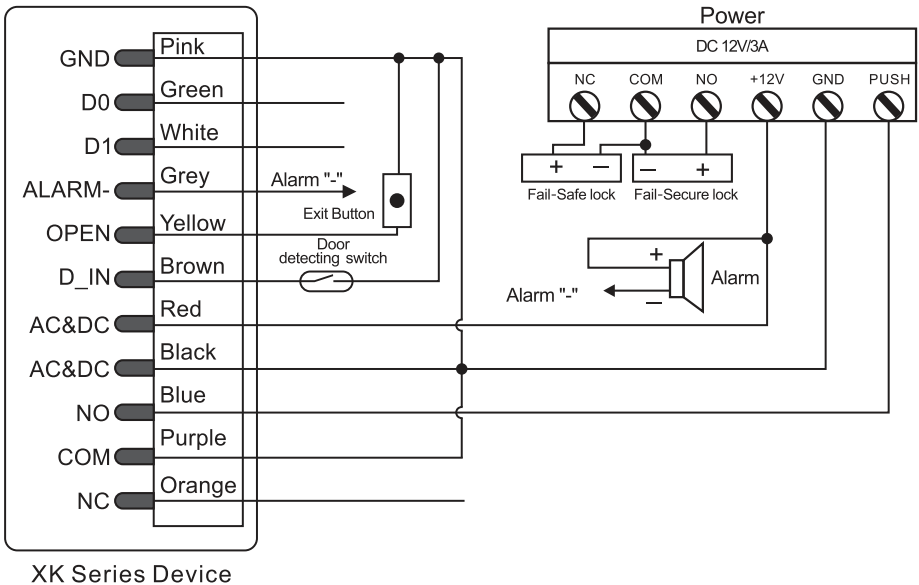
GND
D0
D1
ALARM-
OPEN
D_IN
AC&DC
AC&DC
NO
COM
NC

Pink
Green
White
Grey
Yellow
Brown
Red
Black
Blue
Purple
Orange

XK Series Device

Alarm "-"
Exit Button
Door detecting switch

Power
DC 12V/3A
NC
COM
NO
+12V
GND
PUSH

+
−
Fail-Safe lock
−
+
Fail-Secure lock

+
−
Alarm
Alarm "-"